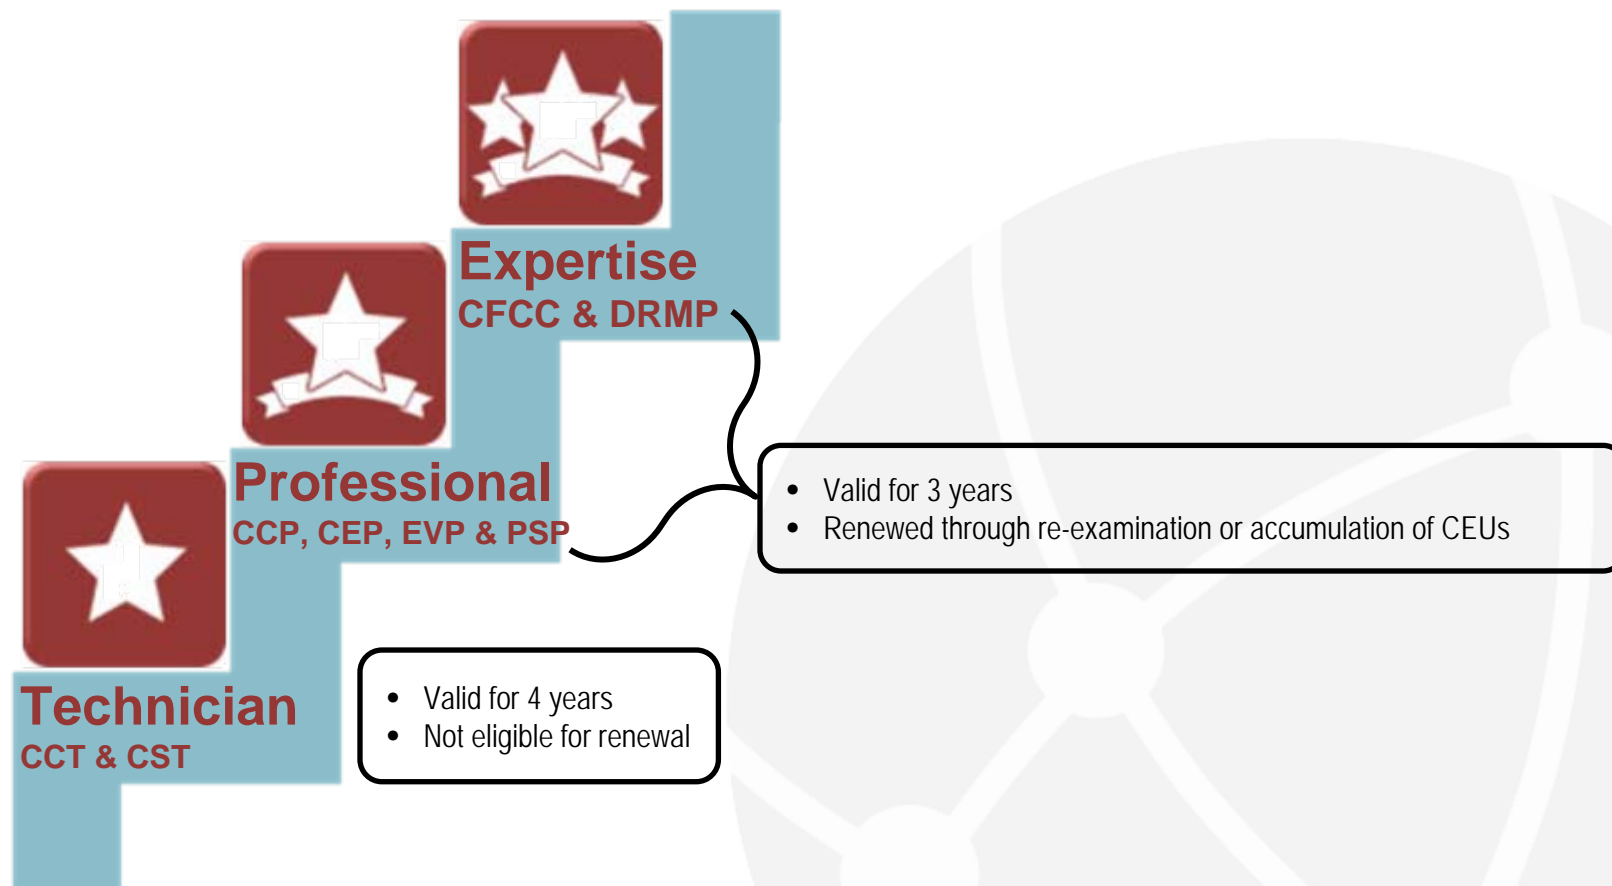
Expertise
CFCC & DRMP

Professional
CCP, CEP, EVP & PSP

- Valid for 3 years
- Renewed through re-examination or accumulation of CEUs

Technician
CCT & CST

- Valid for 4 years
- Not eligible for renewal